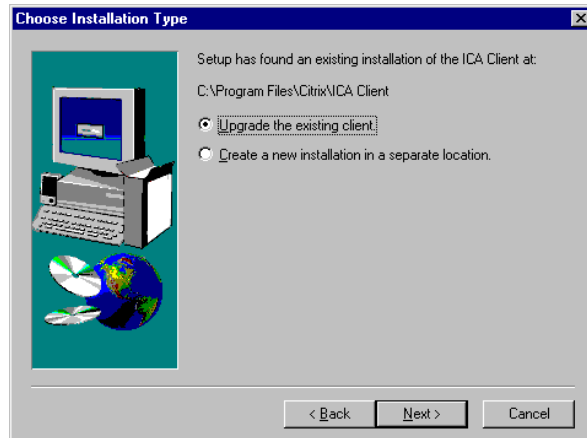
Choose Installation Type

Setup has found an existing installation of the ICA Client at:

C:\Program Files\Citrix\ICA Client

Upgrade the existing client.

Create a new installation in a separate location.

< Back

Next >

Cancel